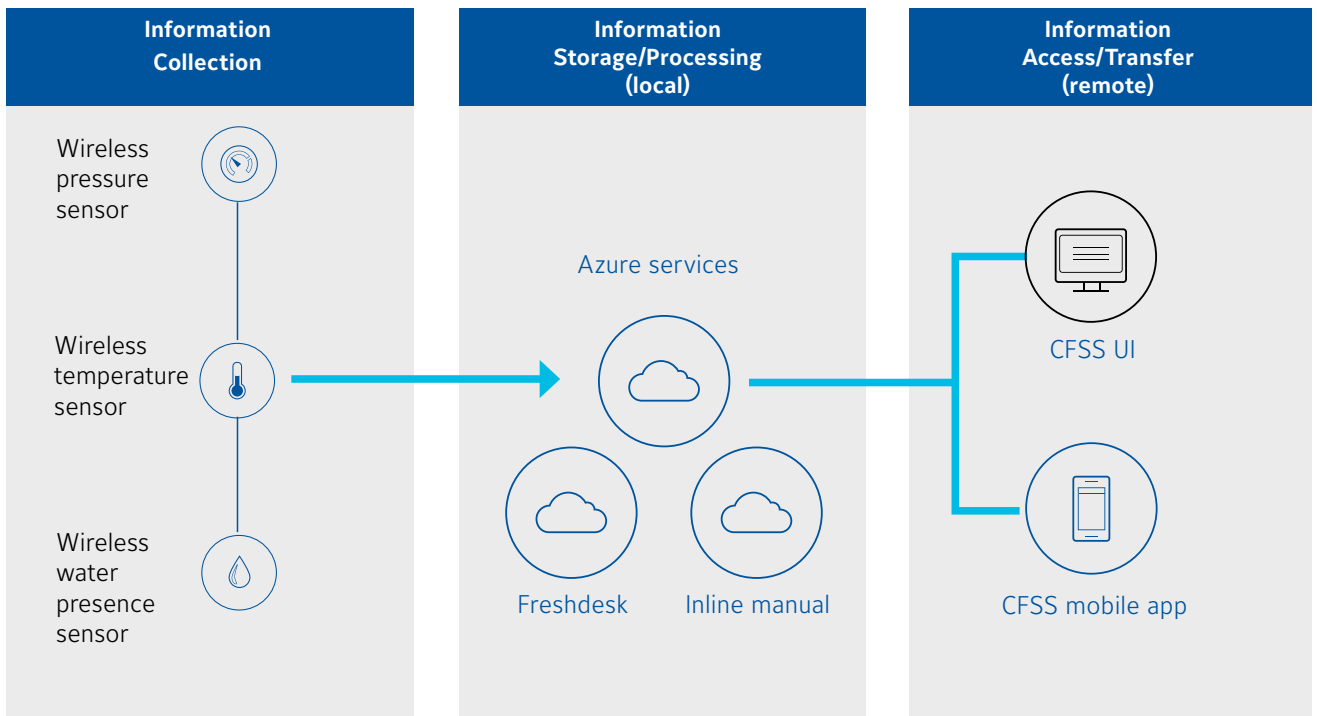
Information Collection

Wireless pressure sensor

Wireless temperature sensor

Wireless water presence sensor

Information Storage/Processing (local)

Azure services

Freshdesk

Inline manual

Information Access/Transfer (remote)

CFSS UI

CFSS mobile app